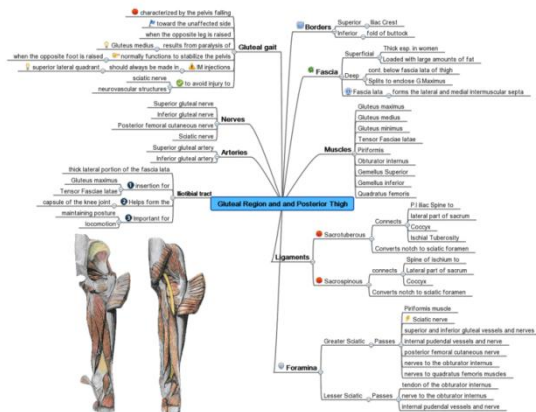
Gluteal Region and and Posterior Thigh

Gluteal gait
characterized by the pelvis falling
toward the unaffected side
when the opposite leg is raised
Gluteus medius results from paralysis of
when the opposite foot is raised normally functions to stabilize the pelvis
superior lateral quadrant should always be made in IM injections
sciatic nerve
neurovascular structures to avoid injury to

Nerves
Superior gluteal nerve
Inferior gluteal nerve
Posterior femoral cutaneous nerve
Sciatic nerve

Arteries
Superior gluteal artery
Inferior gluteal artery

Iliotibial tract
thick lateral portion of the fascia lata
Gluteus maximus
Tensor Fasciae latae
1 insertion for
capsule of the knee joint
2 Helps form the
maintaining posture
locomotion
3 Important for

Borders
Superior Iliac Crest
Inferior fold of buttock

Fascia
Superficial
Thick esp. in women
Loaded with large amounts of fat
Deep
cont. below fascia lata of thigh
Splits to enclose G.Maximus
Fascia lata forms the lateral and medial intermuscular septa

Muscles
Gluteus maximus
Gluteus medius
Gluteus minimus
Tensor Fasciae latae
Piriformis
Obturator internus
Gemellus Superior
Gemellus inferior
Quadratus Femoris

Ligaments
Sacrotuberous
Connects
P.I liac Spine to
lateral part of sacrum
Coccyx
Ischial Tuberosity
Converts notch to sciatic foramen
Sacrospinous
connects
Spine of ischium to
Lateral part of sacrum
Coccyx
Converts notch to sciatic foramen

Foramina
Greater Sciatic
Passes
Piriformis muscle
Sciatic nerve
superior and inferior gluteal vessels and nerves
internal pudendal vessels and nerve
posterior femoral cutaneous nerve
nerves to the obturator internus
nerves to quadratus femoris muscles
Lesser Sciatic
Passes
tendon of the obturator internus
nerve to the obturator internus
internal pudendal vessels and nerve